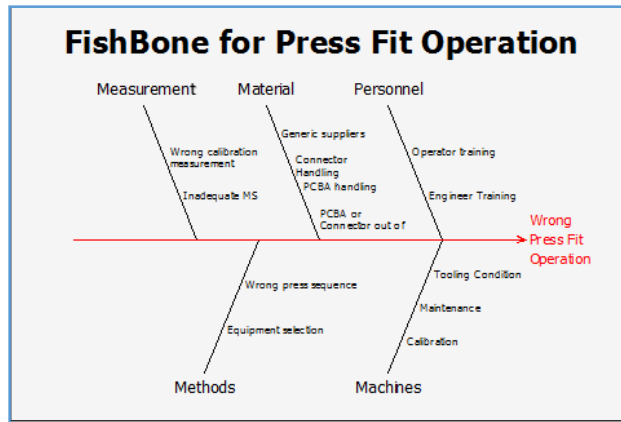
FishBone for Press Fit Operation

Measurement

Wrong calibration measurement

Inadequate MS

Material

Generic suppliers

Connector Handling

PCBA handling

PCBA or Connector out of

Personnel

Operator training

Engineer Training

Wrong Press Fit Operation

Wrong press sequence

Equipment selection

Methods

Tooling Condition

Maintenance

Calibration

Machines